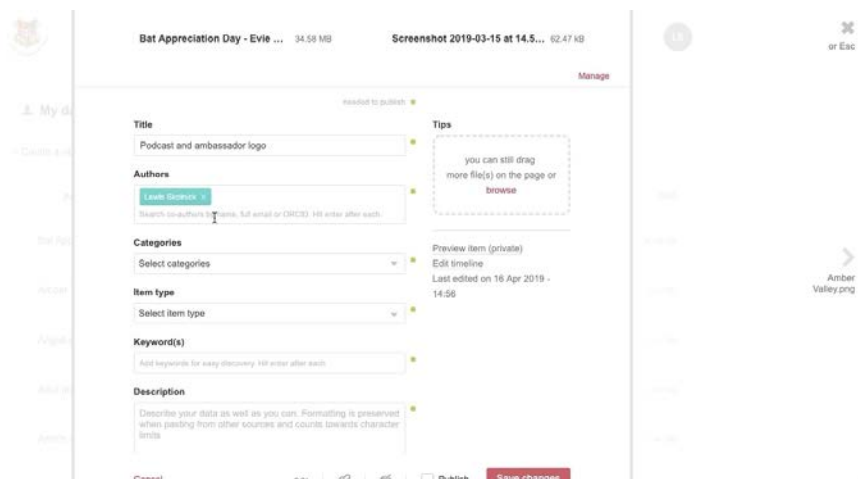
Bat Appreciation Day - Evie ... 34.58 MB

Screenshot 2019-03-15 at 14.5... 62.47 kB

or Esc

Manage

needed to publish

Title

Podcast and ambassador logo

Authors

Lewis Sciences ×

Search co-authors by name, full email or ORCID. Hit enter after each.

Categories

Select categories

Item type

Select item type

Keyword(s)

Add keywords for easy discovery. Hit enter after each.

Description

Describe your data as well as you can. Formatting is preserved when pasting from other sources and counts towards character limits

Tips

you can still drag more file(s) on the page or browse

Preview item (private)
Edit timeline
Last edited on 16 Apr 2019 - 14:56

Amber Valley.png

Cancel

Publish

Save changes